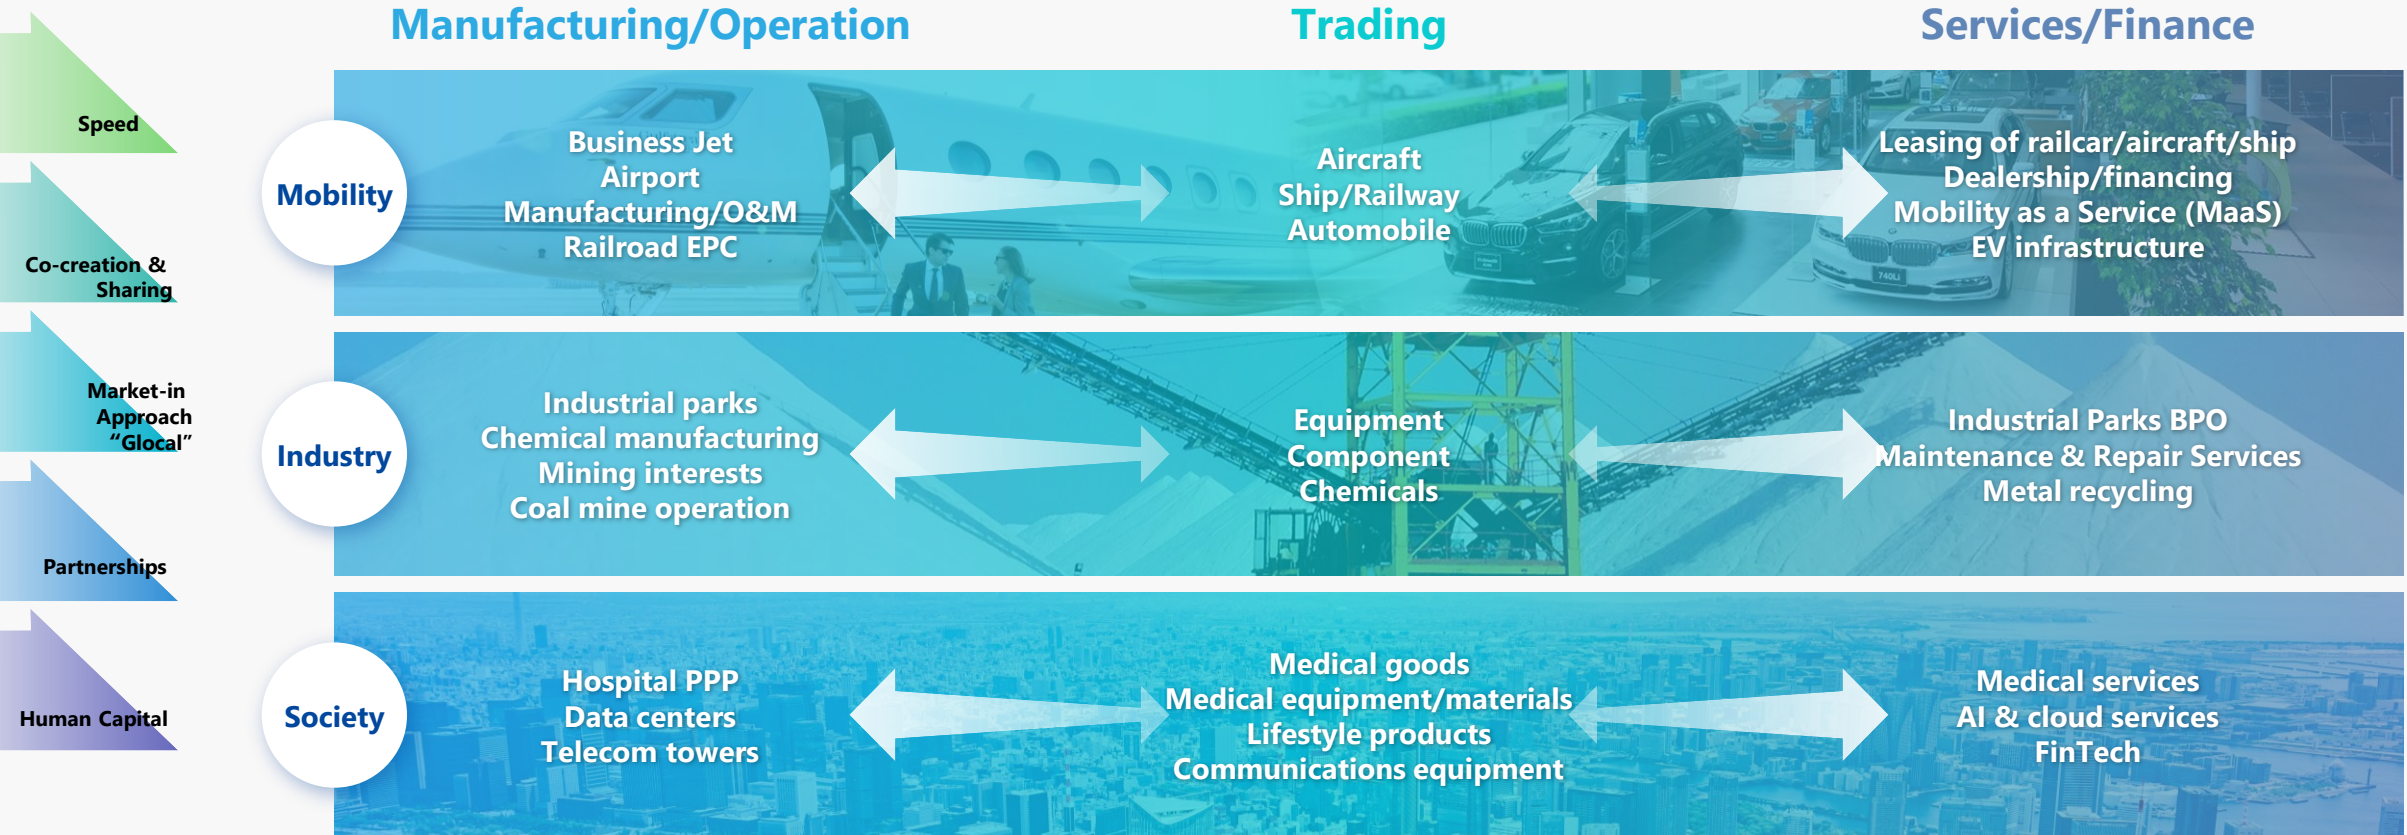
Manufacturing/Operation

Trading

Services/Finance

Speed

Co-creation & Sharing

Market-in Approach "Glocal"

Partnerships

Human Capital

Mobility

Business Jet
Airport
Manufacturing/O&M
Railroad EPC

Aircraft
Ship/Railway
Automobile

Leasing of railcar/aircraft/ship
Dealership/financing
Mobility as a Service (MaaS)
EV infrastructure

Industry

Industrial parks
Chemical manufacturing
Mining interests
Coal mine operation

Equipment
Component
Chemicals

Industrial Parks BPO
Maintenance & Repair Services
Metal recycling

Society

Hospital PPP
Data centers
Telecom towers

Medical goods
Medical equipment/materials
Lifestyle products
Communications equipment

Medical services
AI & cloud services
FinTech